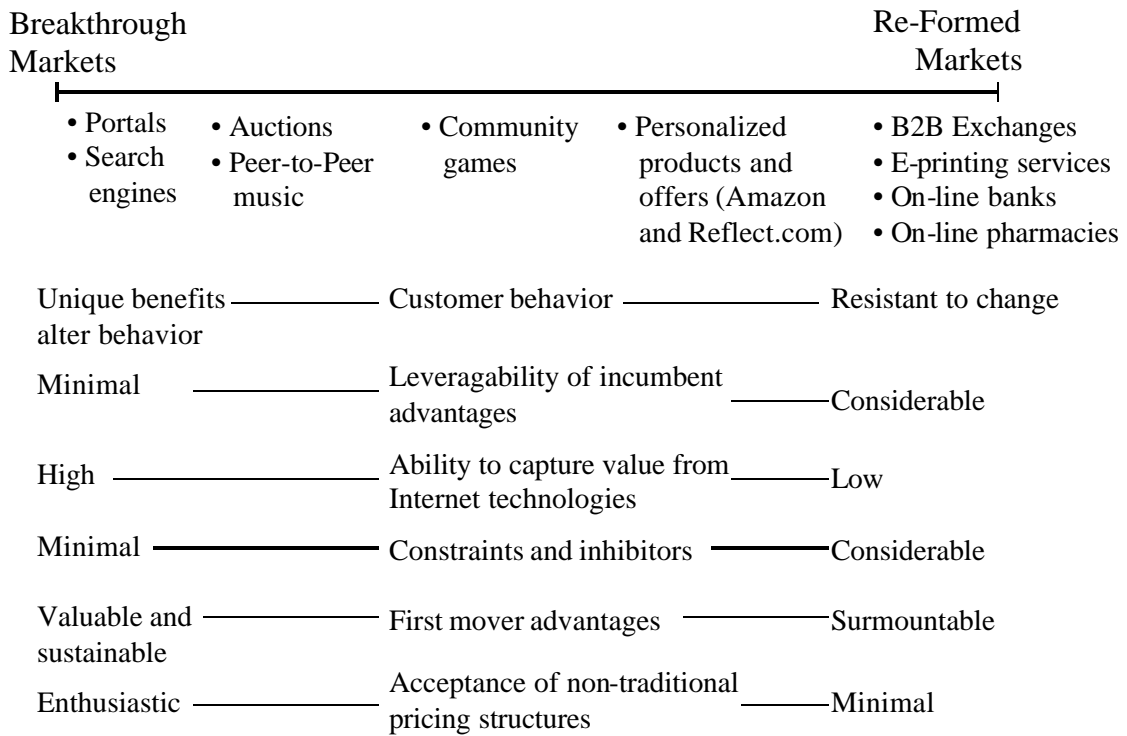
Breakthrough Markets

Re-Formed Markets

• Portals
• Search engines

• Auctions
• Peer-to-Peer music

• Community games

• Personalized products and offers (Amazon and Reflect.com)

• B2B Exchanges
• E-printing services
• On-line banks
• On-line pharmacies

Unique benefits alter behavior — Customer behavior — Resistant to change

Minimal — Leveragability of incumbent advantages — Considerable

High — Ability to capture value from Internet technologies — Low

Minimal — Constraints and inhibitors — Considerable

Valuable and sustainable — First mover advantages — Surmountable

Enthusiastic — Acceptance of non-traditional pricing structures — Minimal